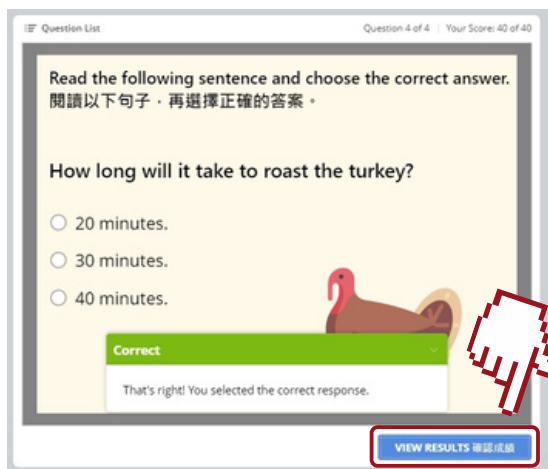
Question List

Question 4 of 4 | Your Score: 40 of 40

Read the following sentence and choose the correct answer.
閱讀以下句子，再選擇正確的答案。

How long will it take to roast the turkey?

20 minutes.

30 minutes.

40 minutes.

Correct

That's right! You selected the correct response.

VIEW RESULTS 確認成績